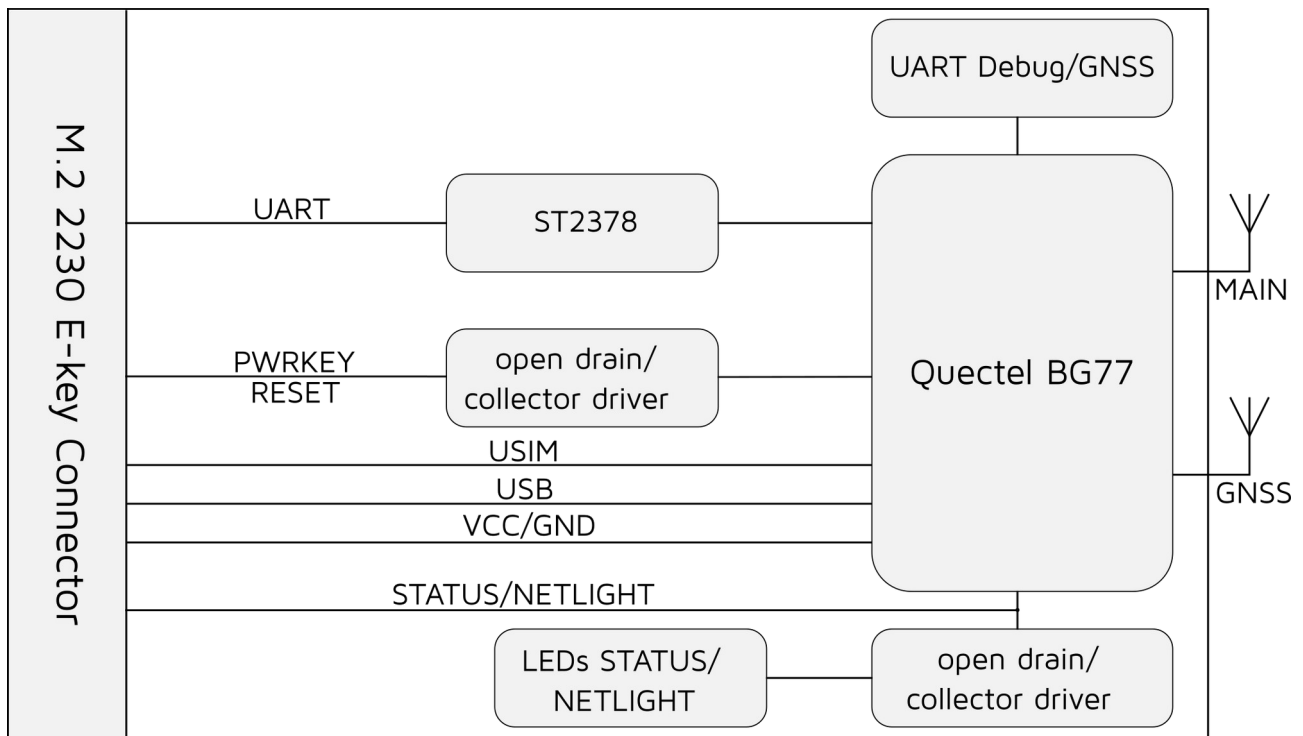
M.2 2230 E-key Connector

UART Debug/GNSS

UART

ST2378

PWRKEY
RESET

open drain/
collector driver

Quectel BG77

MAIN

GNSS

USIM

USB

VCC/GND

STATUS/NETLIGHT

LEDs STATUS/
NETLIGHT

open drain/
collector driver